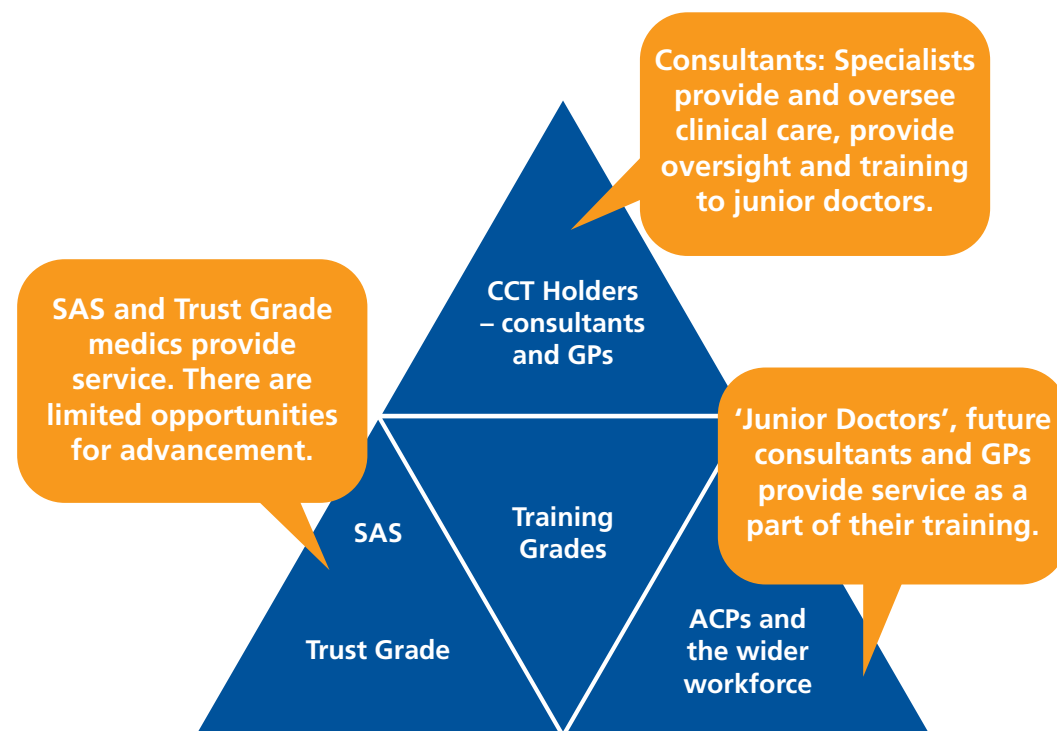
Consultants: Specialists provide and oversee clinical care, provide oversight and training to junior doctors.

CCT Holders – consultants and GPs

SAS and Trust Grade medics provide service. There are limited opportunities for advancement.

'Junior Doctors', future consultants and GPs provide service as a part of their training.

SAS

Trust Grade

Training Grades

ACPs and the wider workforce